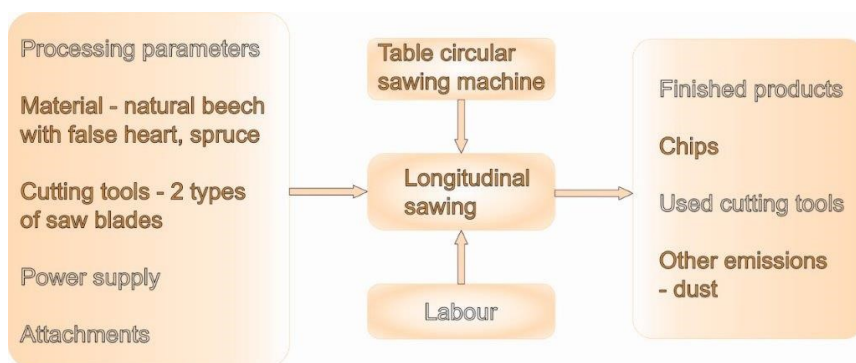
Processing parameters

Material - natural beech with false heart, spruce

Cutting tools - 2 types of saw blades

Power supply

Attachments

Table circular sawing machine

Longitudinal sawing

Labour

Finished products

Chips

Used cutting tools

Other emissions - dust